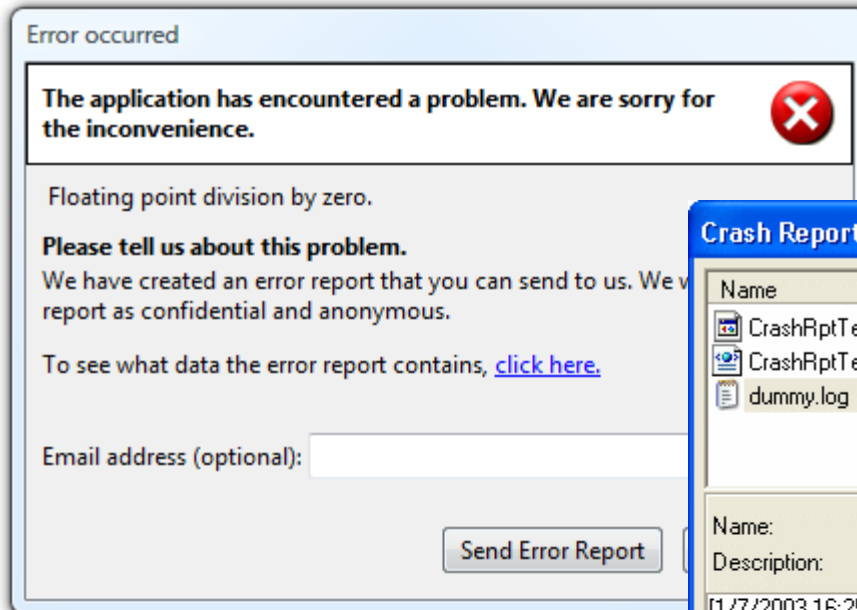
Error occurred

The application has encountered a problem. We are sorry for the inconvenience.

Floating point division by zero.

Please tell us about this problem.
We have created an error report that you can send to us. We w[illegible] report as confidential and anonymous.

To see what data the error report contains, click here.

Email address (optional):

Send Error Report

Crash Report

Name
CrashRptTe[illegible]
CrashRptTe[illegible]
dummy.log

Name:
Description:
[1/7/2003 16:2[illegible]